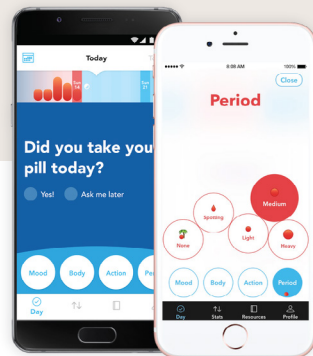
Today

Sat 14

Sat 21

Did you take you pill today?

Yes!

Ask me later

Mood

Body

Action

Pe

Day

9:08 AM

100%

Close

Period

Medium

Spotting

None

Light

Heavy

Mood

Body

Action

Period

Day

Stats

Resources

Profile